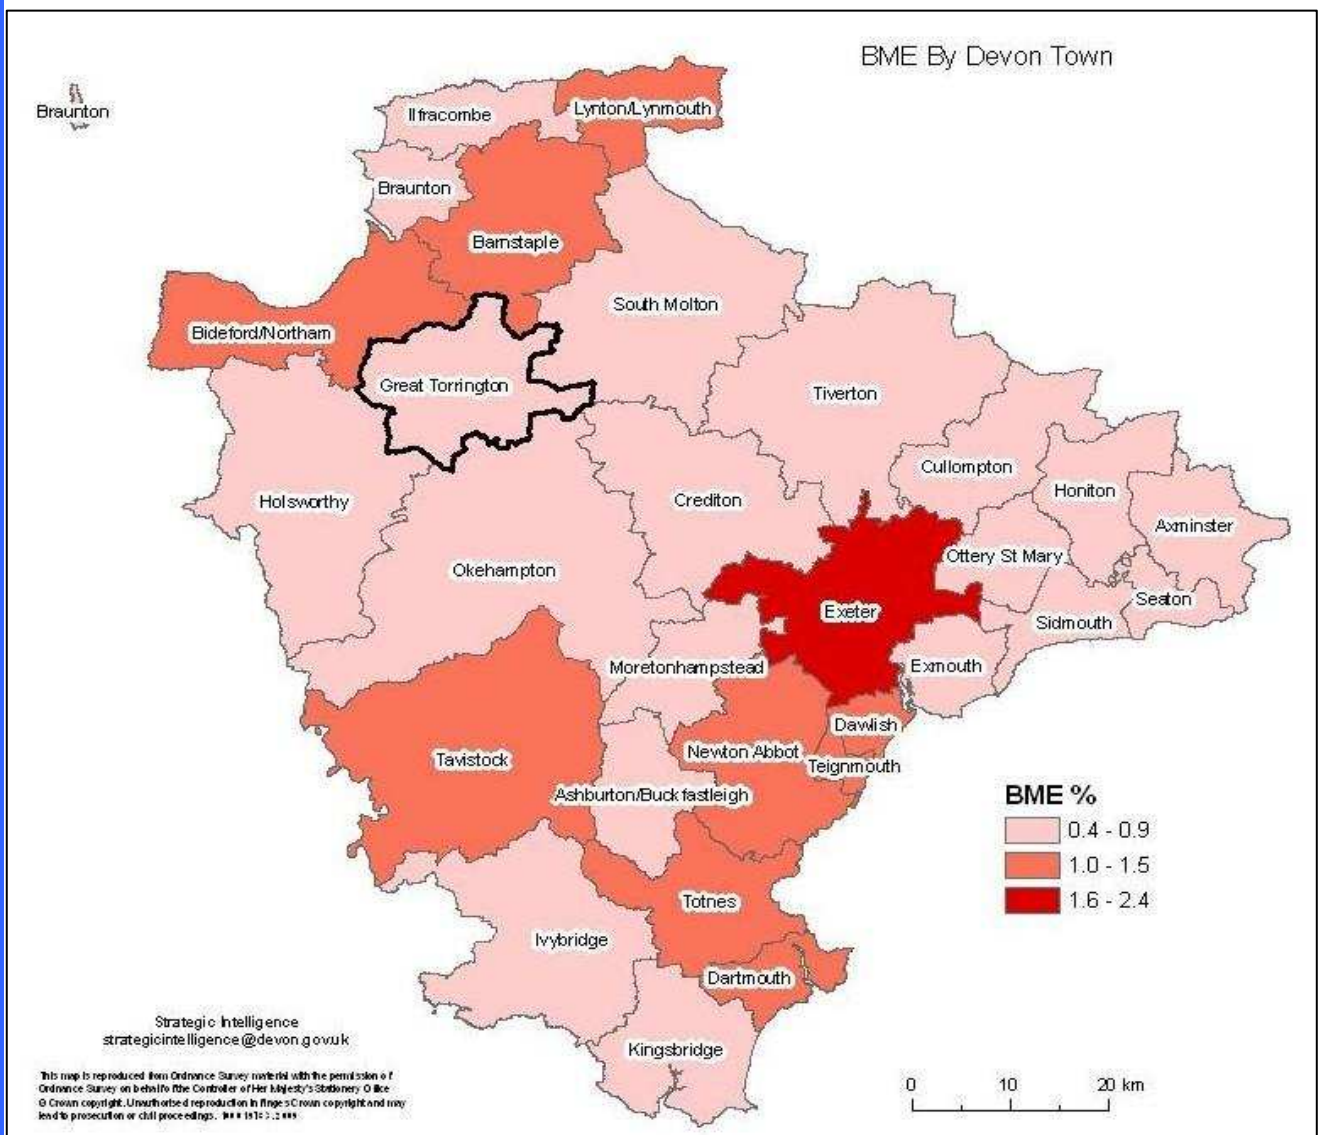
BME By Devon Town

Braunton

Ilfracombe

Lynton/Lynmouth

Braunton

Barnstaple

South Molton

Bideford/Northam

Great Torrington

Tiverton

Cullompton

Honiton

Holsworthy

Crediton

Axminster

Ottery St Mary

Okehampton

Exeter

Seaton

Sidmouth

Moretonhampstead

Exmouth

Dawlish

Newton Abbot

Teignmouth

Tavistock

Ashburton/Buckfastleigh

Totnes

Ivybridge

Dartmouth

Kingsbridge

BME %

| | |
|---|---|
| | 0.4 - 0.9 |
| | 1.0 - 1.5 |
| | 1.6 - 2.4 |

0 10 20 km

Strategic Intelligence
strategicintelligence@devon.gov.uk

This map is reproduced from Ordnance Survey material with the permission of Ordnance Survey on behalf of the Controller of Her Majesty's Stationery Office © Crown copyright. Unauthorised reproduction infringes Crown copyright and may lead to prosecution or civil proceedings. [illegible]